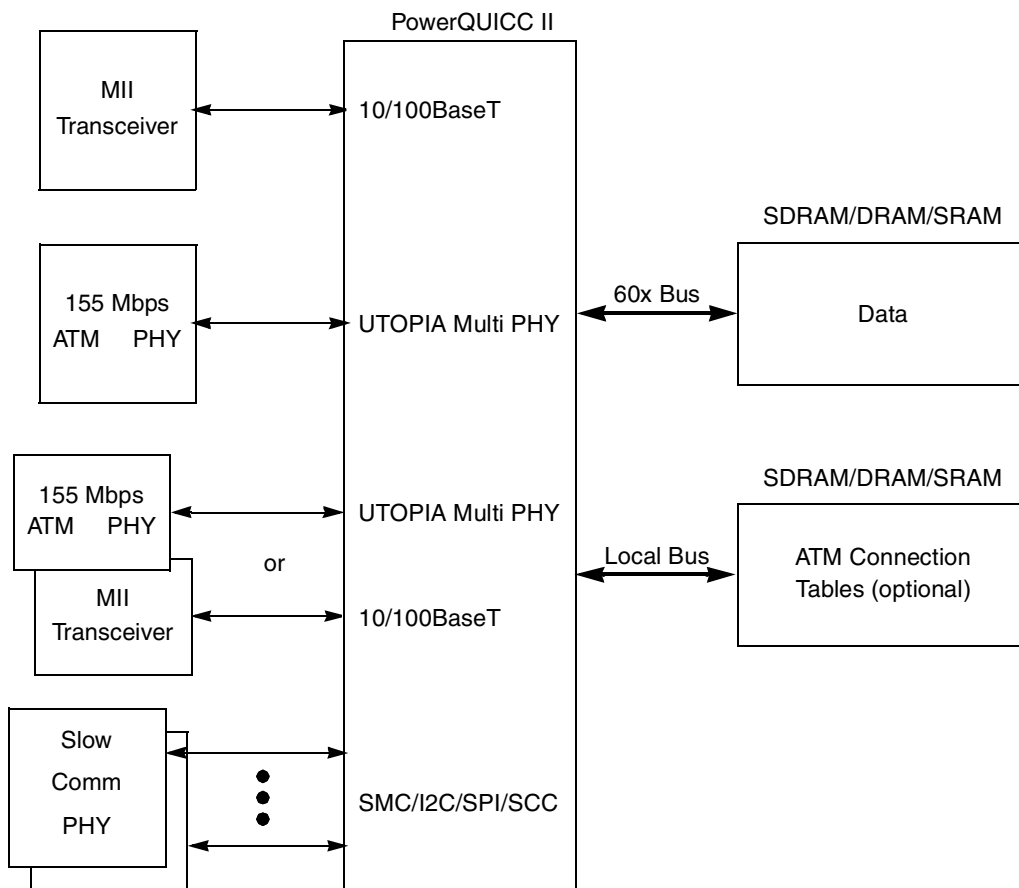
PowerQUICC II

MII Transceiver

10/100BaseT

SDRAM/DRAM/SRAM

155 Mbps ATM PHY

UTOPIA Multi PHY

60x Bus

Data

SDRAM/DRAM/SRAM

155 Mbps ATM PHY

UTOPIA Multi PHY

or

Local Bus

ATM Connection Tables (optional)

MII Transceiver

10/100BaseT

Slow Comm PHY

SMC/I2C/SPI/SCC